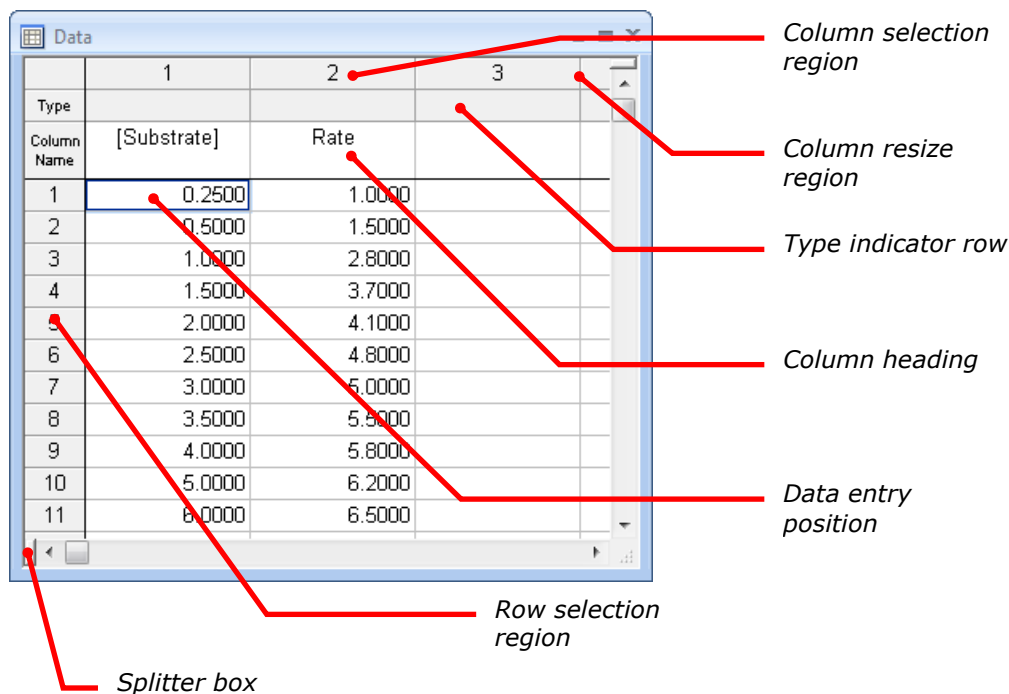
Data

| | 1 | 2 | 3 |
|---|---|---|---|
| Type | | | |
| Column Name | [Substrate] | Rate | |
| 1 | 0.2500 | 1.0000 | |
| 2 | 0.5000 | 1.5000 | |
| 3 | 1.0000 | 2.8000 | |
| 4 | 1.5000 | 3.7000 | |
| 5 | 2.0000 | 4.1000 | |
| 6 | 2.5000 | 4.8000 | |
| 7 | 3.0000 | 5.0000 | |
| 8 | 3.5000 | 5.5000 | |
| 9 | 4.0000 | 5.8000 | |
| 10 | 5.0000 | 6.2000 | |
| 11 | 6.0000 | 6.5000 | |

Column selection region

Column resize region

Type indicator row

Column heading

Data entry position

Row selection region

Splitter box